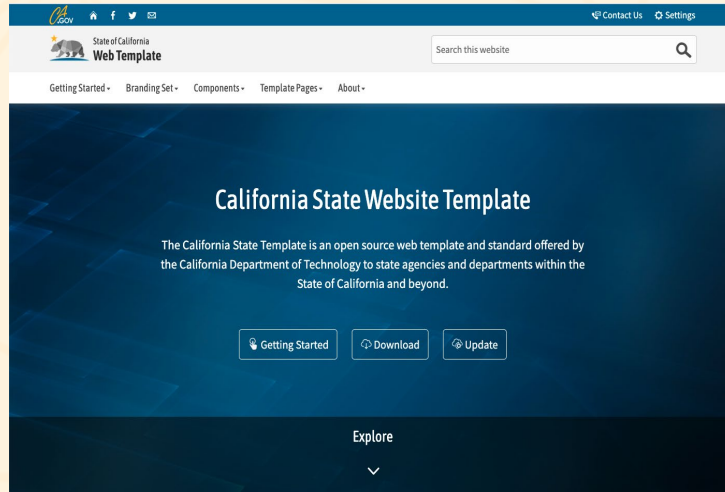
CA.GOV

Contact Us Settings

State of California
Web Template

Search this website

Getting Started Branding Set Components Template Pages About

California State Website Template

The California State Template is an open source web template and standard offered by the California Department of Technology to state agencies and departments within the State of California and beyond.

Getting Started Download Update

Explore